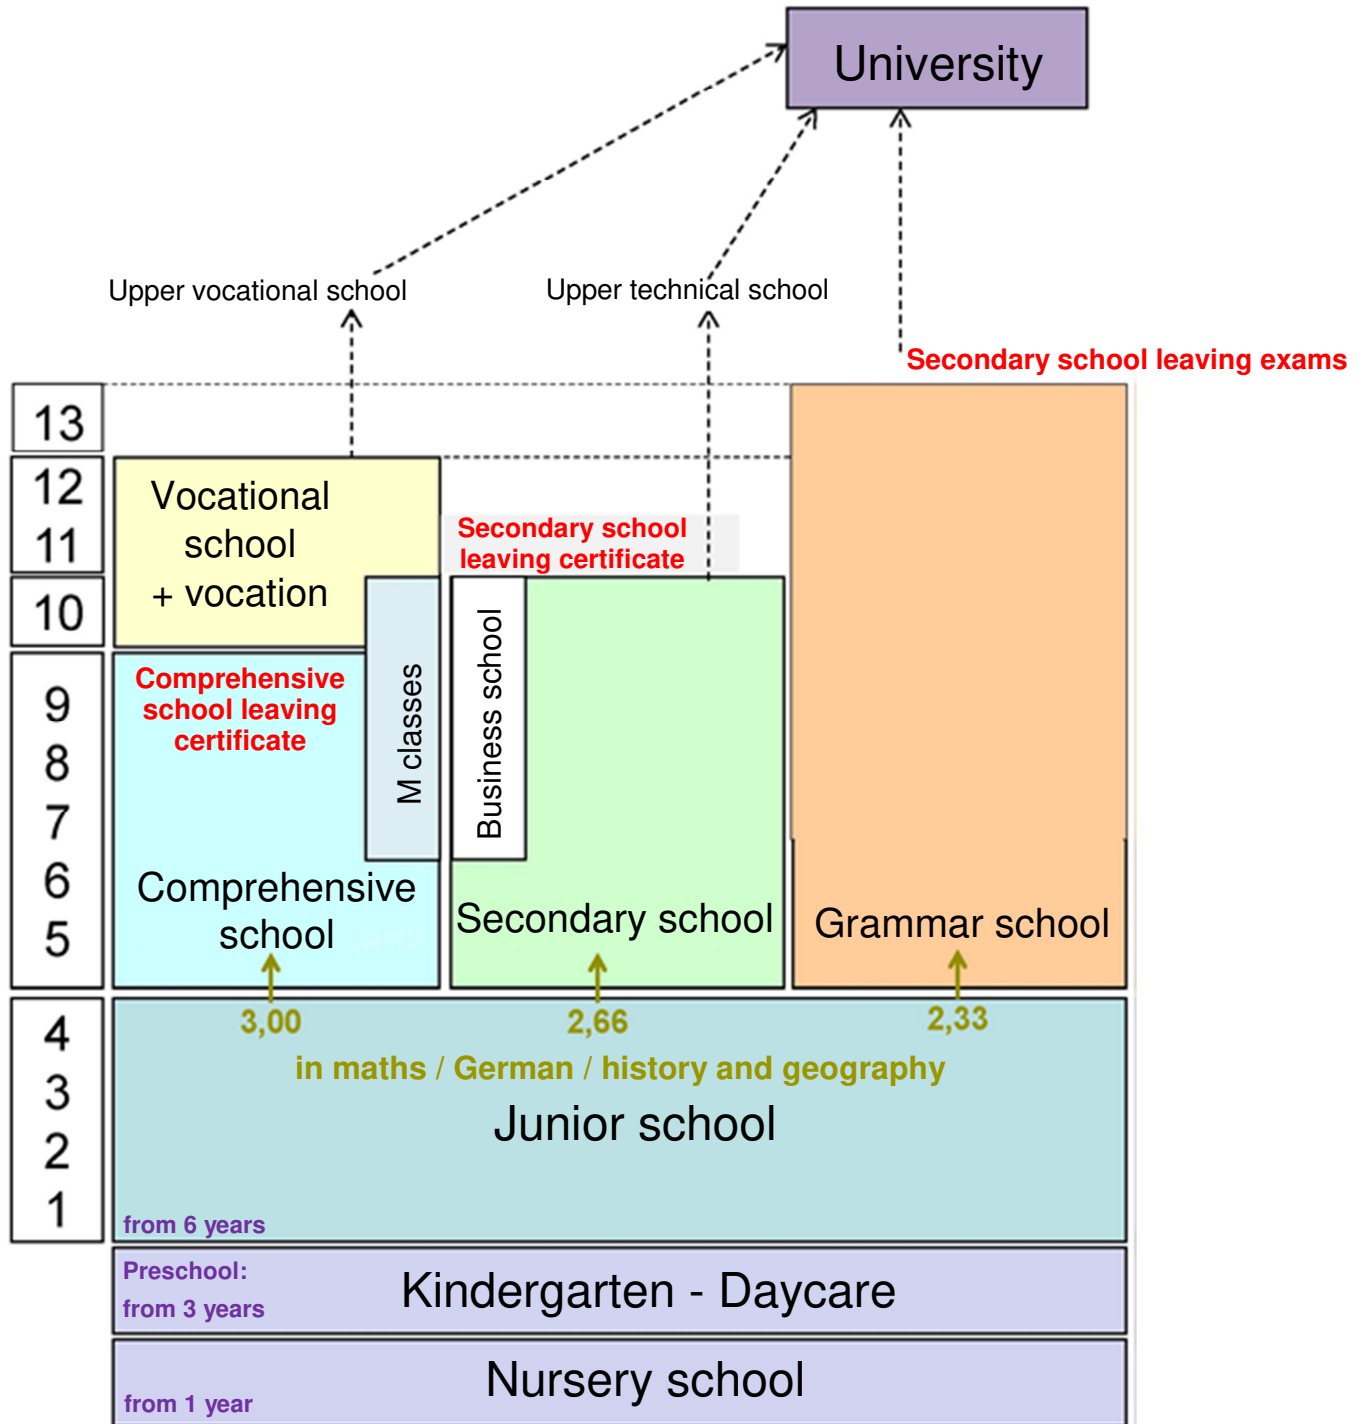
University

Upper vocational school

Upper technical school

Secondary school leaving exams

13

12

11

10

Vocational school + vocation

Secondary school leaving certificate

9

8

7

6

5

Comprehensive school leaving certificate

M classes

Business school

Comprehensive school

Secondary school

Grammar school

3,00

2,66

2,33

4

3

2

1

in maths / German / history and geography

Junior school

from 6 years

Preschool: from 3 years

Kindergarten - Daycare

from 1 year

Nursery school